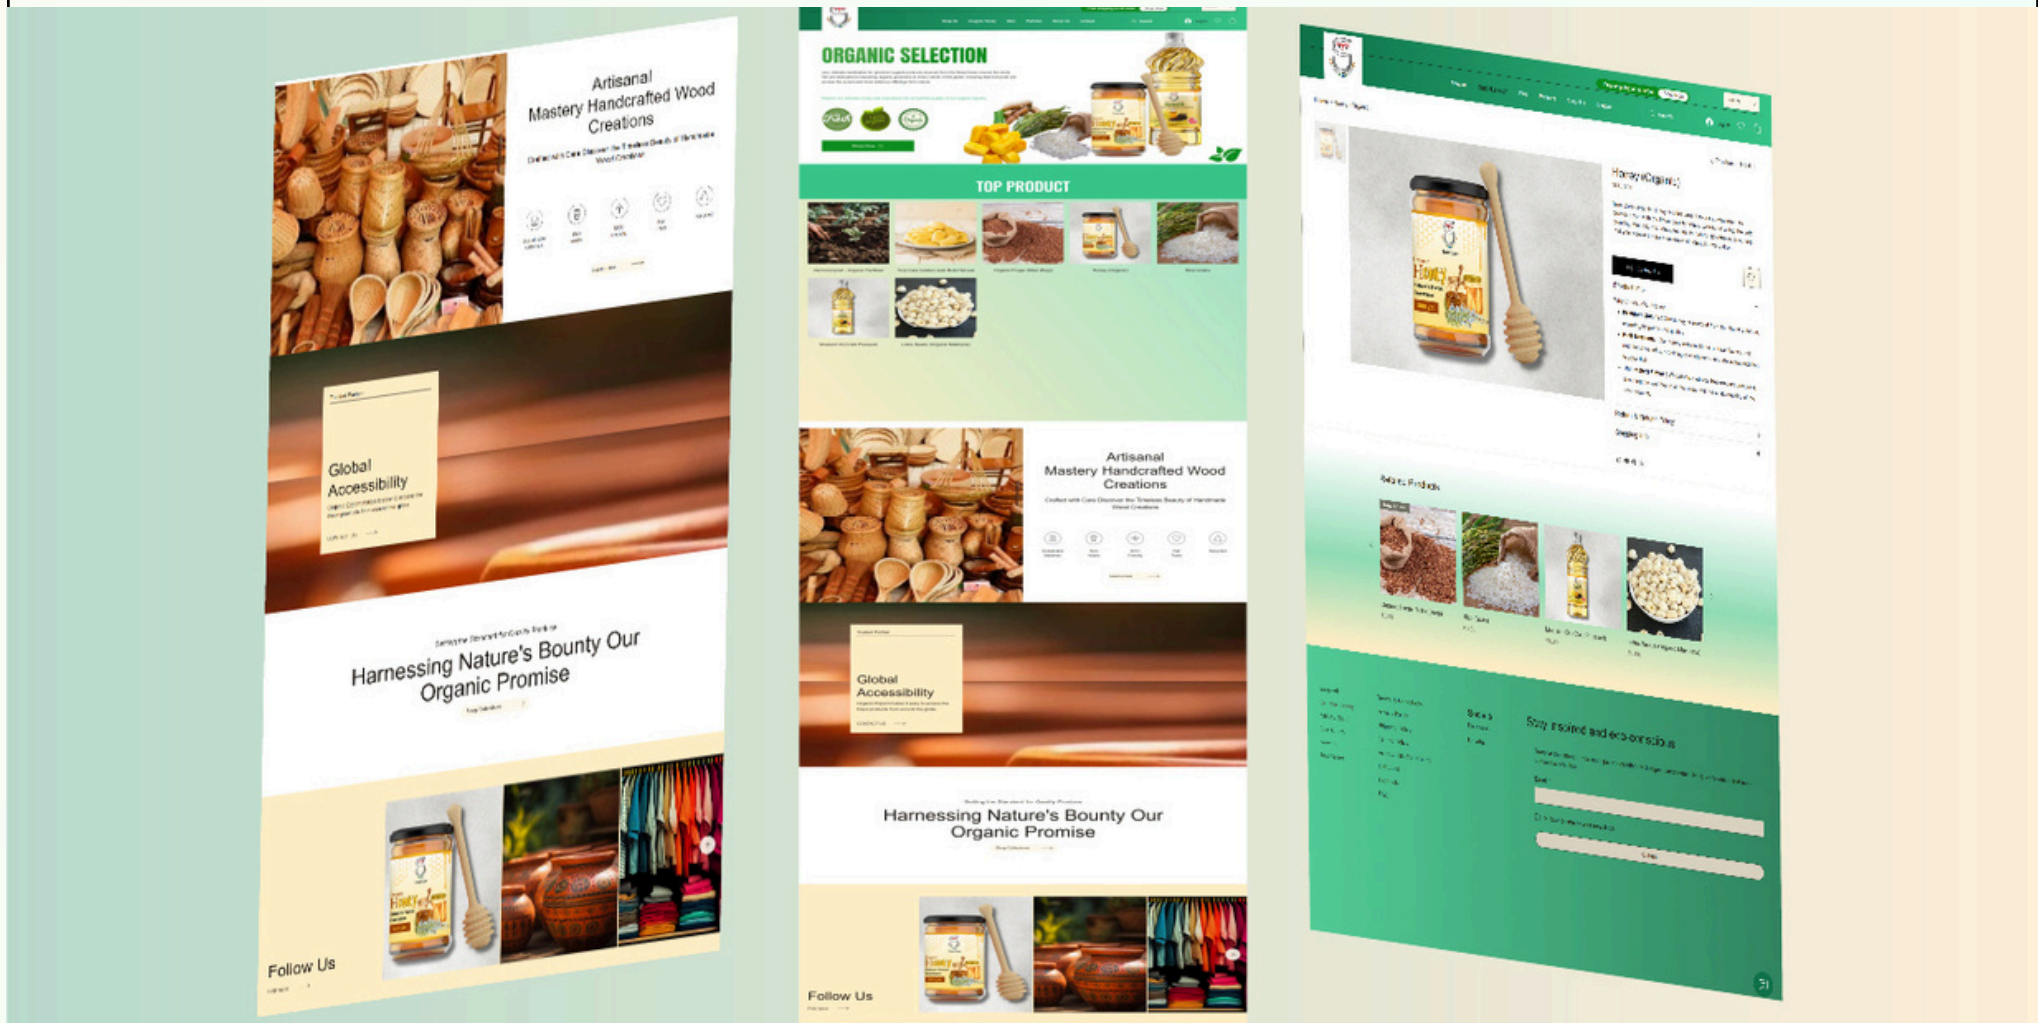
Artisanal
Mastery Handcrafted Wood
Creations

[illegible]

Global
Accessibility

Harnessing Nature's Bounty Our
Organic Promise

Follow Us

ORGANIC SELECTION

TOP PRODUCT

Artisanal
Mastery Handcrafted Wood
Creations

Crafted with Care Discover the Timeless Beauty of Handmade Wood Creations

Global
Accessibility

Harnessing Nature's Bounty Our
Organic Promise

Follow Us

Honey(Organic)

Related Products

Stay inspired and eco-conscious